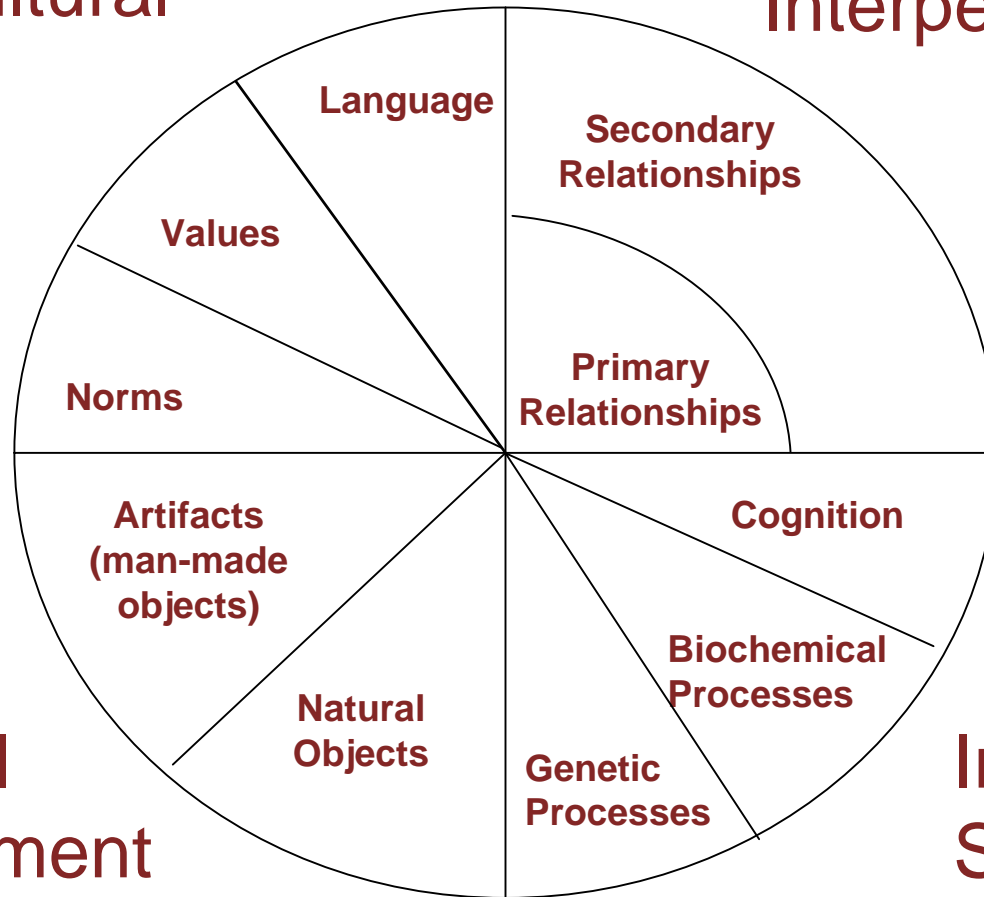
ultural

Interpe

Language

Secondary Relationships

Values

Primary Relationships

Norms

Artifacts (man-made objects)

Cognition

Biochemical Processes

Natural Objects

Genetic Processes

l

ment

In

S